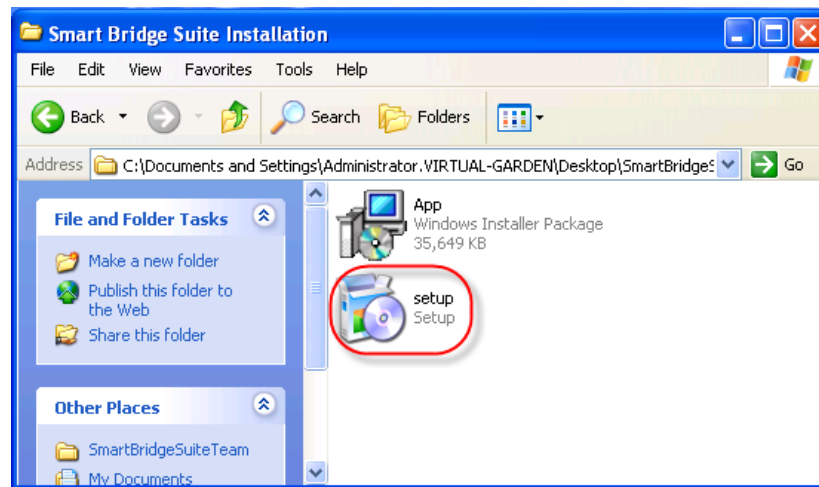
Smart Bridge Suite Installation

File Edit View Favorites Tools Help

Back Search Folders

Address C:\Documents and Settings\Administrator.VIRTUAL-GARDEN\Desktop\SmartBridgeS Go

File and Folder Tasks

Make a new folder

Publish this folder to the Web

Share this folder

Other Places

SmartBridgeSuiteTeam

My Documents

App
Windows Installer Package
35,649 KB

setup
Setup